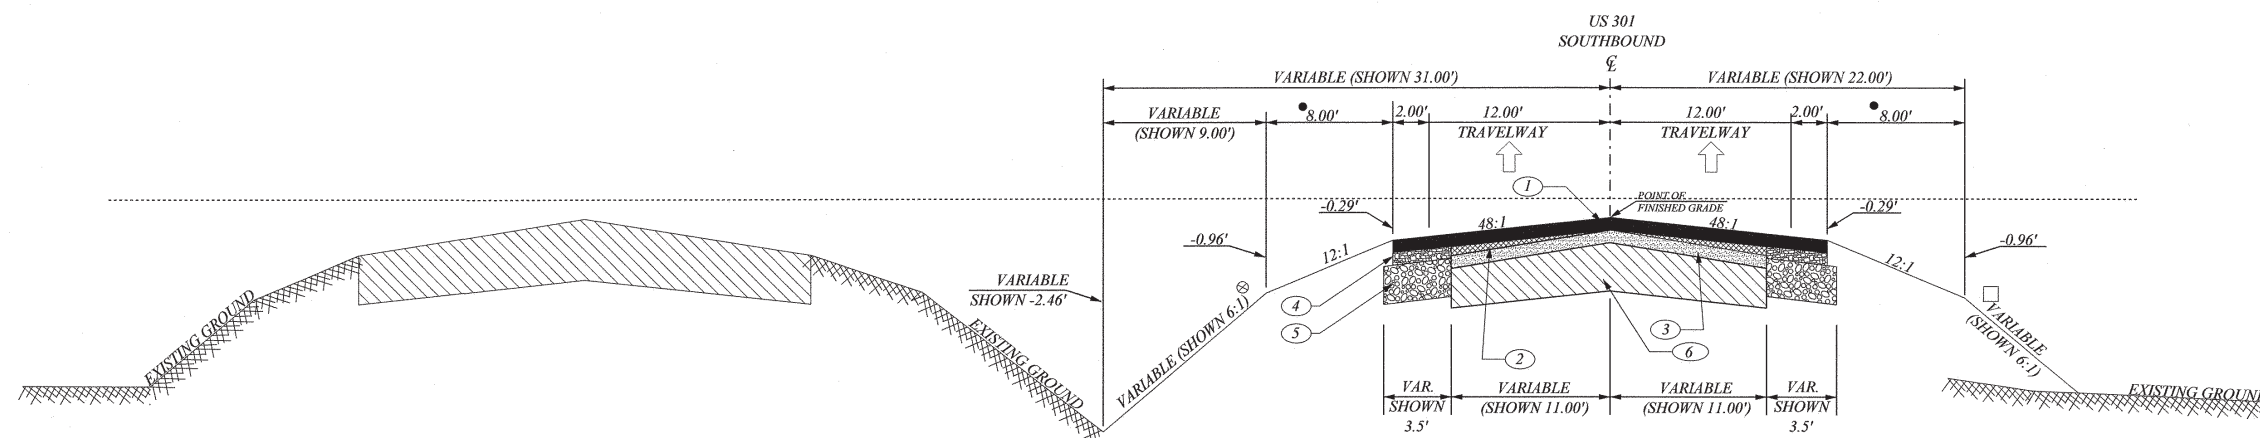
US 301
SOUTHBOUND
℄

VARIABLE (SHOWN 31.00')
VARIABLE (SHOWN 22.00')

VARIABLE
(SHOWN 9.00')
•8.00'
2.00'
12.00'
TRAVELWAY
12.00'
TRAVELWAY
2.00'
•8.00'

1
POINT OF
FINISHED GRADE

-0.29'
48:1
48:1
-0.29'

-0.96'
12:1
12:1
-0.96'

VARIABLE
SHOWN -2.46'

EXISTING GROUND
EXISTING GROUND
VARIABLE (SHOWN 6:1)
4
5
2
3
6
VARIABLE
(SHOWN 6:1)
EXISTING GROUN

VAR.
SHOWN
3.5'
VARIABLE
(SHOWN 11.00')
VARIABLE
(SHOWN 11.00')
VAR.
SHOWN
3.5'